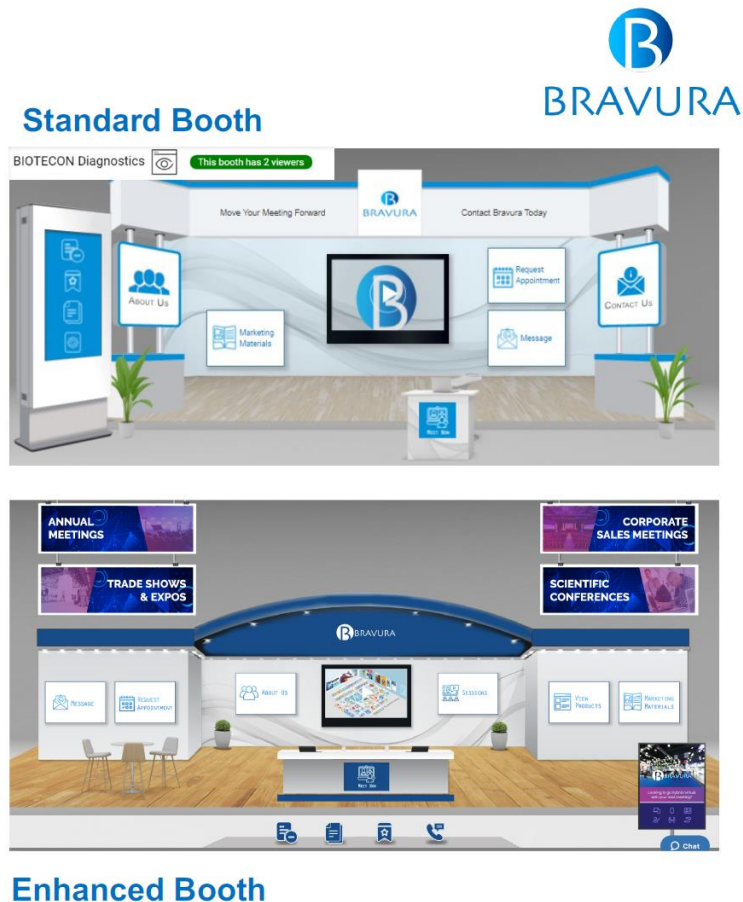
BRAVURA

Standard Booth

BIOTECON Diagnostics

This booth has 2 viewers

Move Your Meeting Forward

BRAVURA

Contact Bravura Today

About Us

Marketing Materials

Request Appointment

Message

Contact Us

Meet Now

ANNUAL MEETINGS

CORPORATE SALES MEETINGS

TRADE SHOWS & EXPOS

SCIENTIFIC CONFERENCES

BRAVURA

Message

Request Appointment

About Us

Sessions

View Products

Marketing Materials

Meet Now

Chat

Enhanced Booth